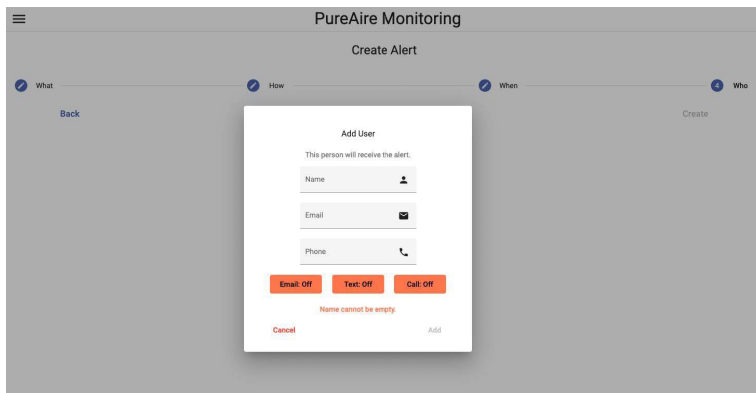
PureAire Monitoring

Create Alert

What

How

When

4 Who

Back

Create

Add User

This person will receive the alert.

Name

Email

Phone

Email: Off

Text: Off

Call: Off

Name cannot be empty.

Cancel

Add